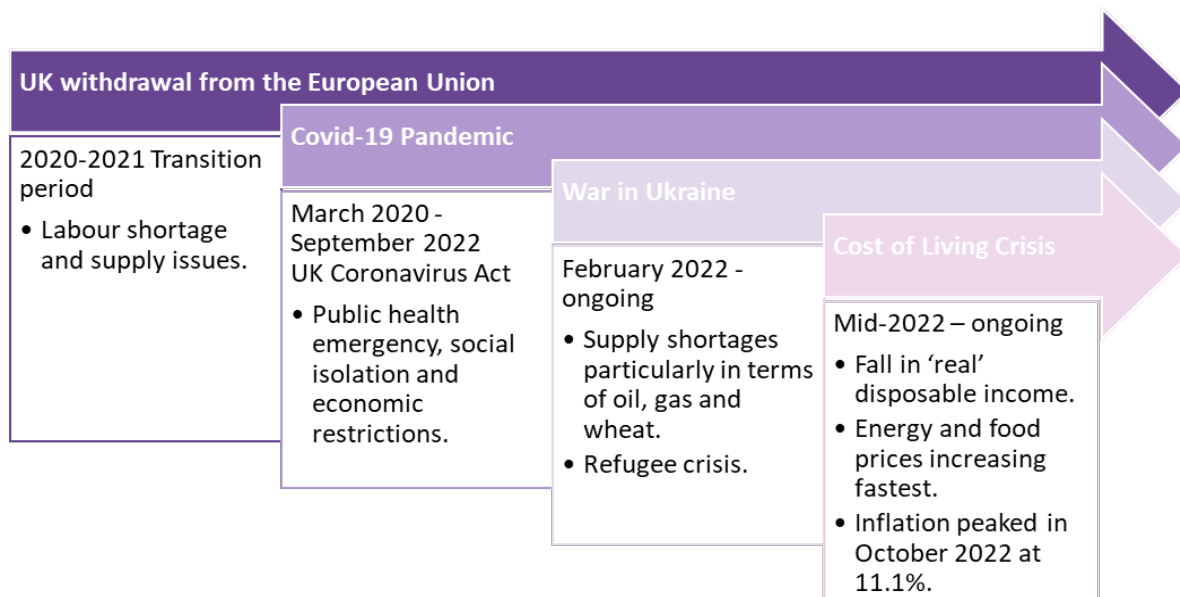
UK withdrawal from the European Union

2020-2021 Transition period

• Labour shortage and supply issues.

Covid-19 Pandemic

March 2020 - September 2022 UK Coronavirus Act

• Public health emergency, social isolation and economic restrictions.

War in Ukraine

February 2022 - ongoing

• Supply shortages particularly in terms of oil, gas and wheat.

• Refugee crisis.

Cost of Living Crisis

Mid-2022 – ongoing

• Fall in 'real' disposable income.

• Energy and food prices increasing fastest.

• Inflation peaked in October 2022 at 11.1%.